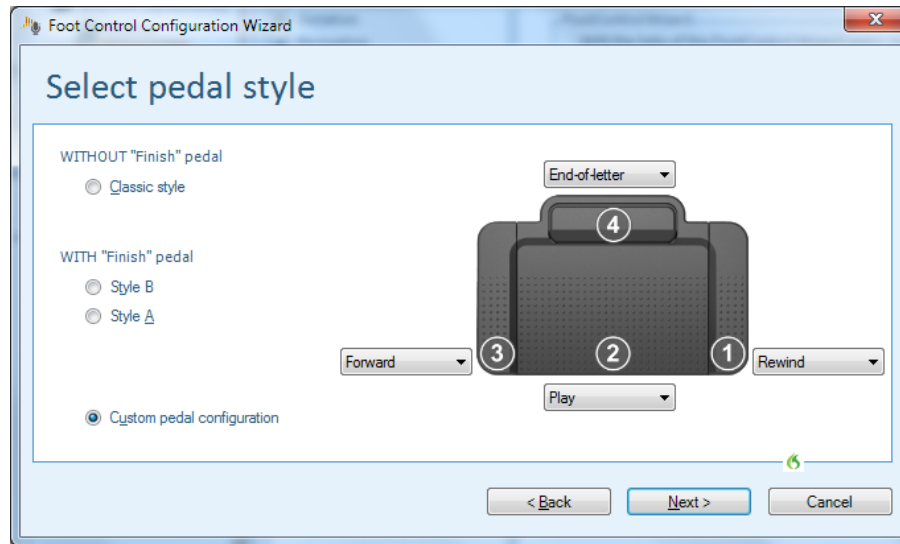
Foot Control Configuration Wizard

Select pedal style

WITHOUT "Finish" pedal

Classic style

WITH "Finish" pedal

Style B

Style A

Custom pedal configuration

End-of-letter

4

3

2

1

Forward

Rewind

Play

< Back

Next >

Cancel